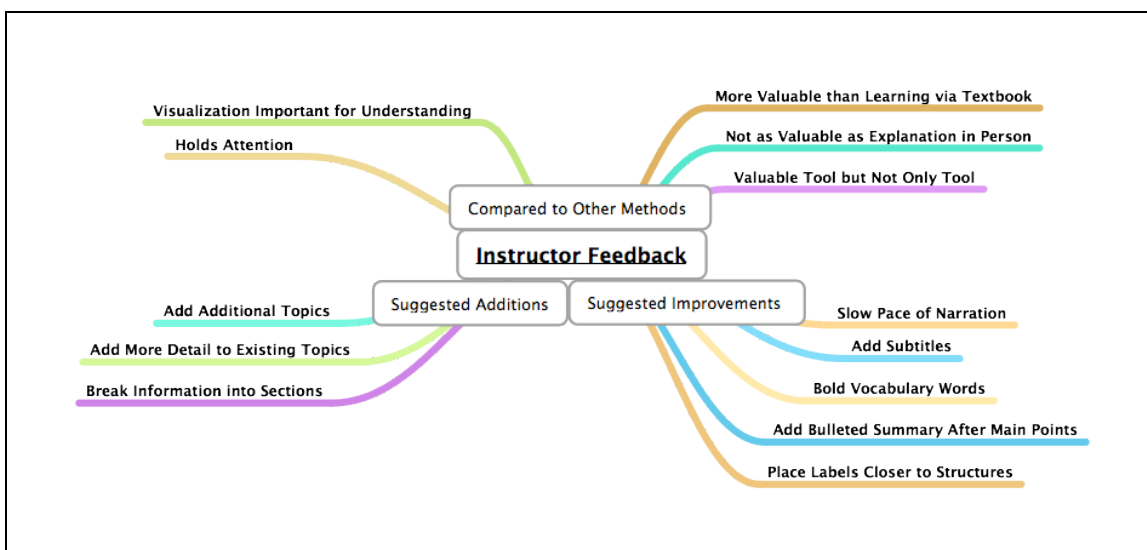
Instructor Feedback

Compared to Other Methods

Visualization Important for Understanding

Holds Attention

More Valuable than Learning via Textbook

Not as Valuable as Explanation in Person

Valuable Tool but Not Only Tool

Suggested Additions

Add Additional Topics

Add More Detail to Existing Topics

Break Information into Sections

Suggested Improvements

Slow Pace of Narration

Add Subtitles

Bold Vocabulary Words

Add Bulleted Summary After Main Points

Place Labels Closer to Structures